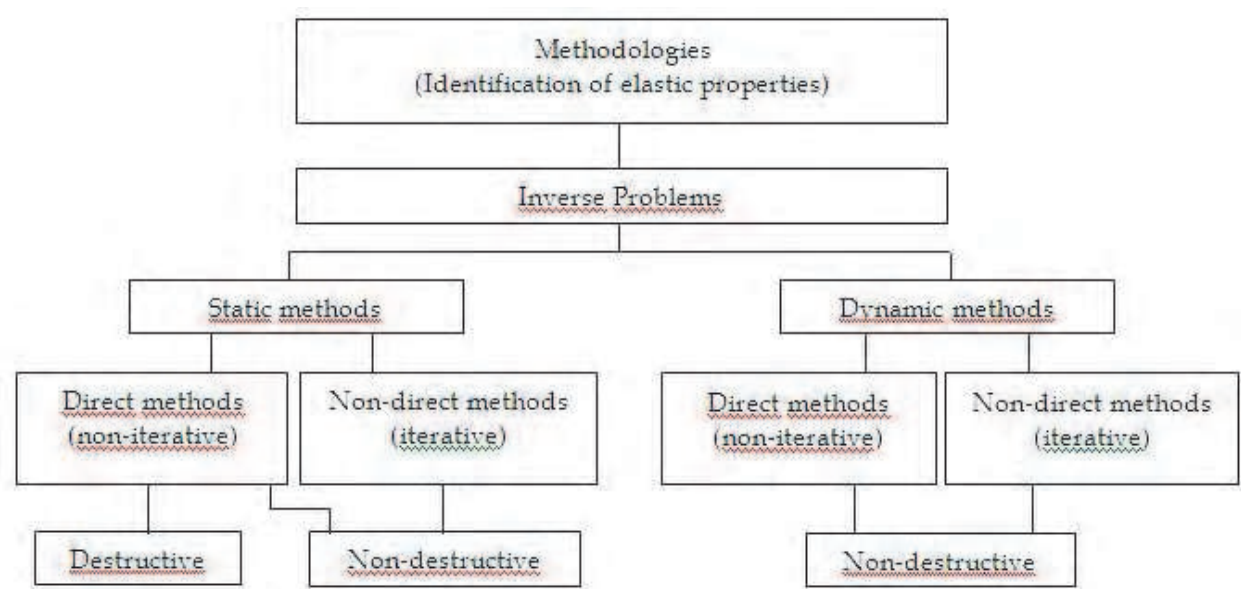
Methodologies
(Identification of elastic properties)

Inverse Problems

Static methods

Dynamic methods

Direct methods
(non-iterative)

Non-direct methods
(iterative)

Direct methods
(non-iterative)

Non-direct methods
(iterative)

Destructive

Non-destructive

Non-destructive